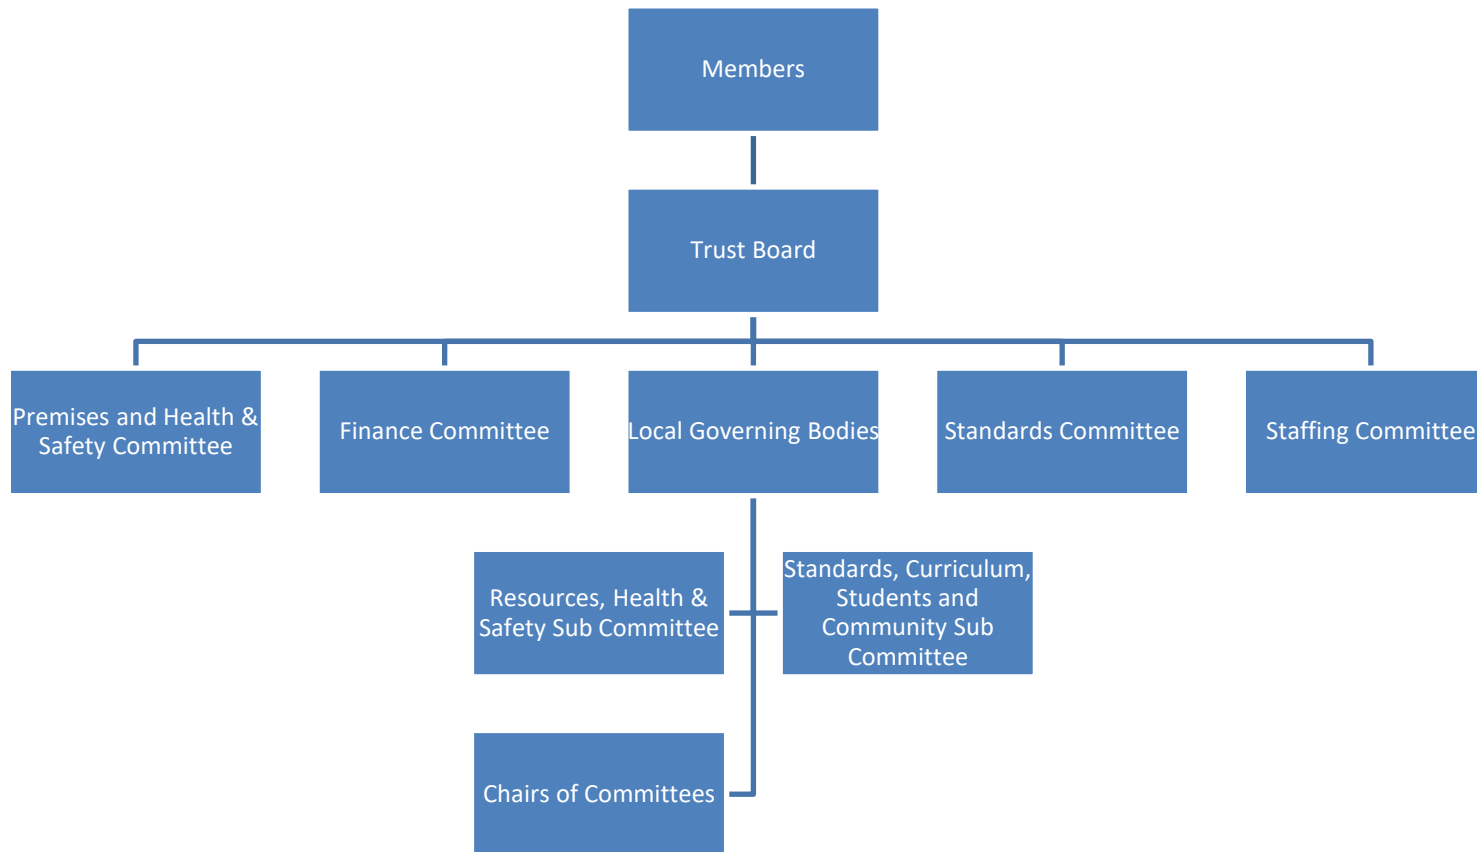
Members

Trust Board

Premises and Health & Safety Committee

Finance Committee

Local Governing Bodies

Standards Committee

Staffing Committee

Resources, Health & Safety Sub Committee

Standards, Curriculum, Students and Community Sub Committee

Chairs of Committees